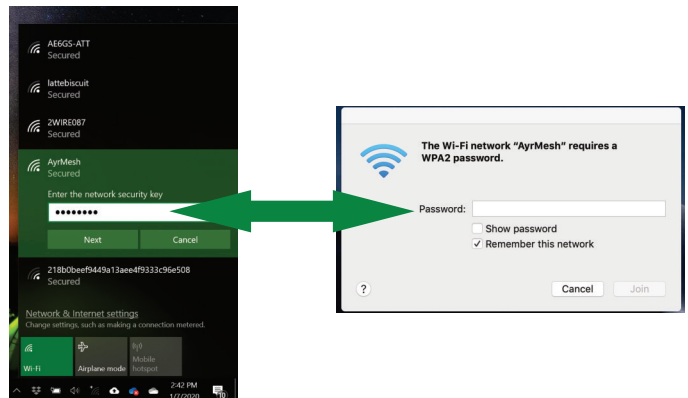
AE6GS-ATT
Secured

lattebiscuit
Secured

2WIRE087
Secured

AyrMesh
Secured

Enter the network security key

••••••••

Next

Cancel

218b0beef9449a13aee4f9333c96e508
Secured

Network & Internet settings
Change settings, such as making a connection metered.

Wi-Fi

Airplane mode

Mobile hotspot

2:42 PM
1/7/2020

10

The Wi-Fi network "AyrMesh" requires a WPA2 password.

Password:

Show password

Remember this network

?

Cancel

Join